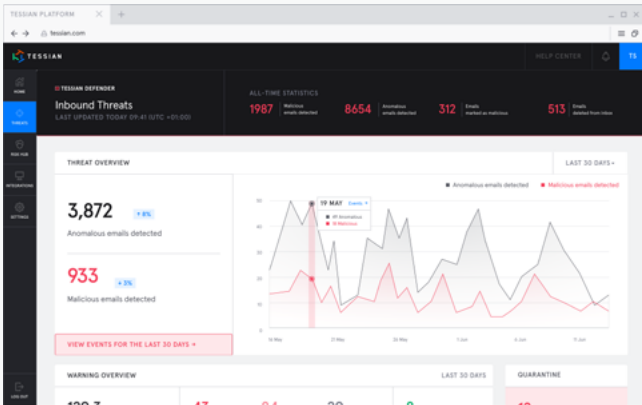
TESSIAN PLATFORM
tessian.com
TESSIAN
HELP CENTER
TS
HOME
THREATS
RISK HUB
INTEGRATIONS
SETTINGS
LOG OUT
TESSIAN DEFENDER
Inbound Threats
LAST UPDATED TODAY 09:41 (UTC +01:00)
ALL-TIME STATISTICS
1987 Malicious emails detected
8654 Anomalous emails detected
312 Emails marked as malicious
513 Emails deleted from inbox
THREAT OVERVIEW
LAST 30 DAYS
3,872 ↑ 8%
Anomalous emails detected
933 ↑ 3%
Malicious emails detected
VIEW EVENTS FOR THE LAST 30 DAYS →
Anomalous emails detected
Malicious emails detected
19 MAY Events
41 Anomalous
19 Malicious
50
40
30
20
10
0
16 May
23 May
30 May
6 Jun
13 Jun
WARNING OVERVIEW
LAST 30 DAYS
QUARANTINE
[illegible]